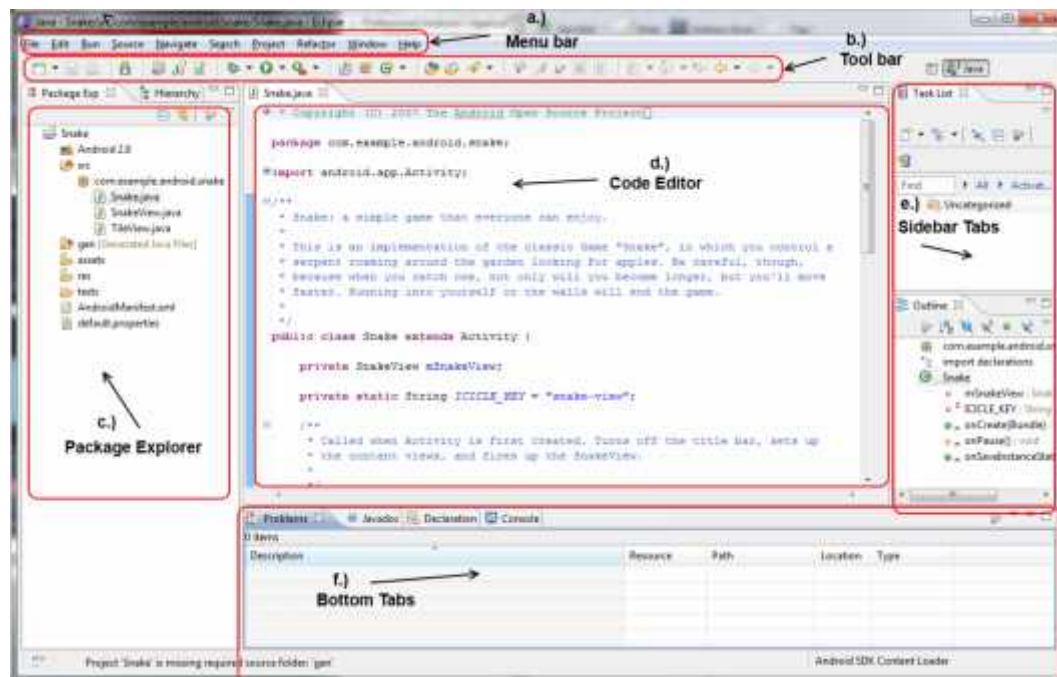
Java - Snake/src/com/example/android/snake/Snake.java - Eclipse

a.)

File Edit Run Source Navigate Search Project Refactor Window Help

Menu bar

b.)

Tool bar

Java

Package Exp Hierarchy

Snake
Android 2.0
src
com.example.android.snake
Snake.java
SnakeView.java
TileView.java
gen [Generated Java Files]
assets
res
tests
AndroidManifest.xml
default.properties

c.)

Package Explorer

Snake.java

* Copyright (C) 2007 The Android Open Source Project

package com.example.android.snake;

import android.app.Activity;

d.)

Code Editor

/**
* Snake: a simple game that everyone can enjoy.
*
* This is an implementation of the classic Game "Snake", in which you control a
* serpent roaming around the garden looking for apples. Be careful, though,
* because when you catch one, not only will you become longer, but you'll move
* faster. Running into yourself or the walls will end the game.
*
*/
public class Snake extends Activity {

private SnakeView mSnakeView;

private static String ICICLE_KEY = "snake-view";

/**
* Called when Activity is first created. Turns off the title bar, sets up
* the content views, and fires up the SnakeView.
*

Task List

Find All Activat...

e.)

Uncategorized

Sidebar Tabs

Outline

com.example.android.sn
import declarations
Snake
mSnakeView : Snak
ICICLE_KEY : String
onCreate(Bundle)
onPause() : void
onSaveInstanceStat

Problems Javadoc Declaration Console

0 items

| Description | Resource | Path | Location | Type |
|---|---|---|---|---|

f.)

Bottom Tabs

Project 'Snake' is missing required source folder: 'gen'

Android SDK Content Loader